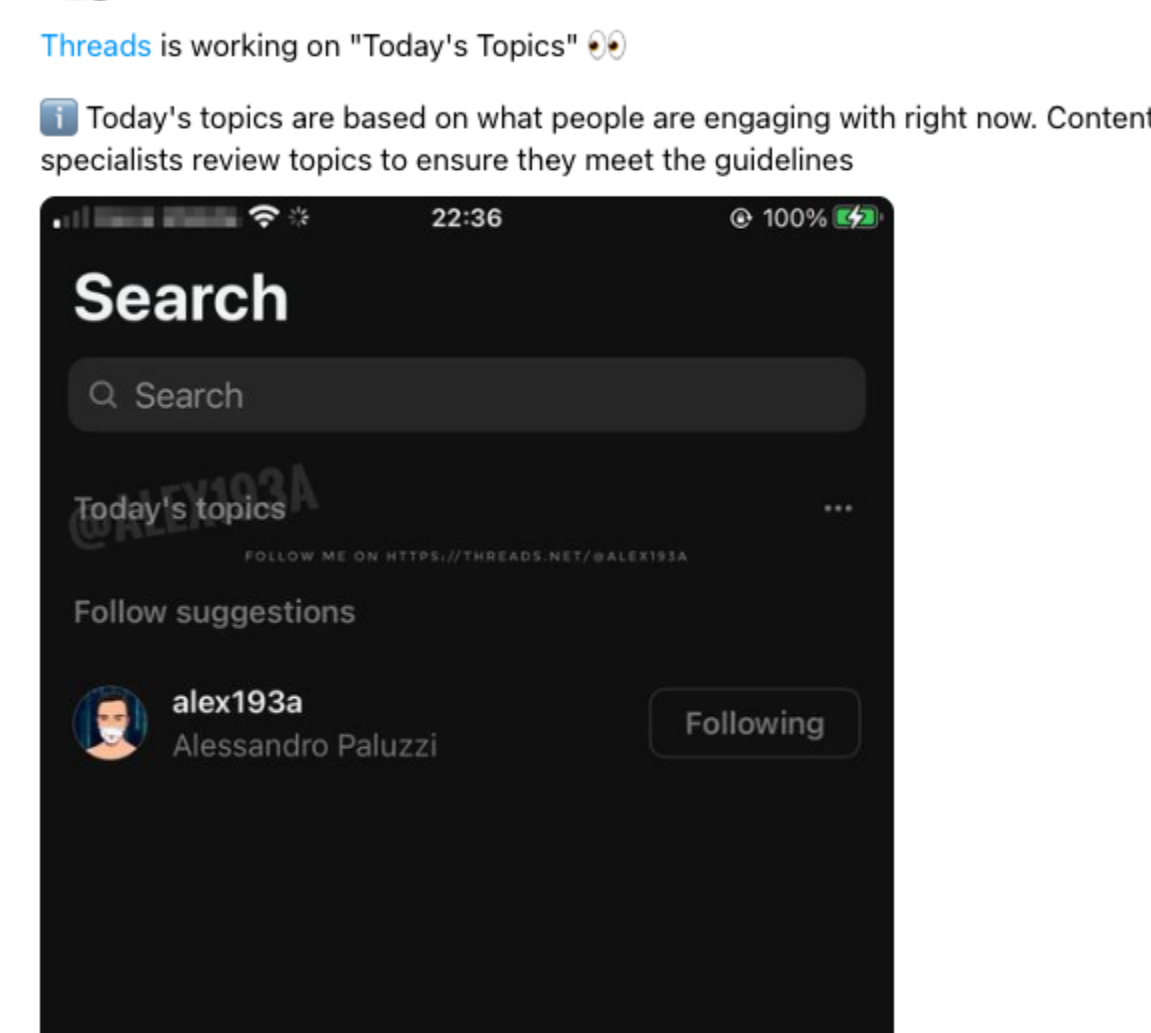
Threads is working on "Today's Topics" 👀

ℹ️ Today's topics are based on what people are engaging with right now. Content specialists review topics to ensure they meet the guidelines

22:36

100%

Search

Search

@ALEX193A

Today's topics

...

FOLLOW ME ON HTTPS://THREADS.NET/@ALEX193A

Follow suggestions

alex193a

Alessandro Paluzzi

Following